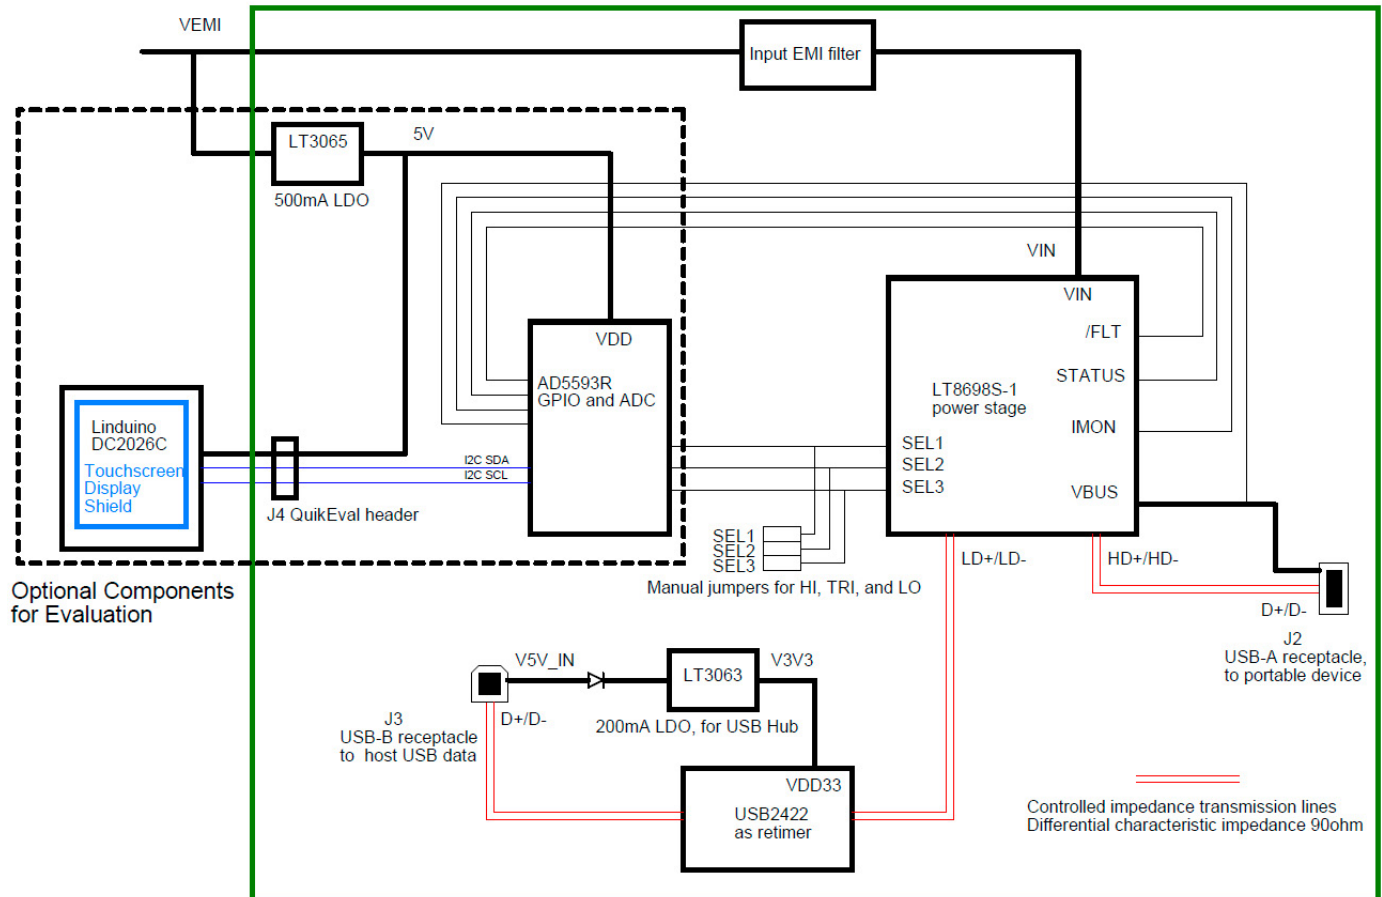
VEMI

Input EMI filter

LT3065

5V

500mA LDO

VIN

VIN

/FLT

VDD

STATUS

AD5593R
GPIO and ADC

LT8698S-1
power stage

IMON

Linduino
DC2026C

Touchscreen
Display
Shield

SEL1
SEL2
SEL3

I2C SDA
I2C SCL

VBUS

J4 QuikEval header

SEL1
SEL2
SEL3

LD+/LD-

HD+/HD-

Manual jumpers for HI, TRI, and LO

Optional Components
for Evaluation

D+/D-

J2
USB-A receptacle,
to portable device

V5V_IN

LT3063

V3V3

J3
USB-B receptacle
to host USB data

D+/D-

200mA LDO, for USB Hub

VDD33

USB2422
as retimer

Controlled impedance transmission lines
Differential characteristic impedance 90ohm